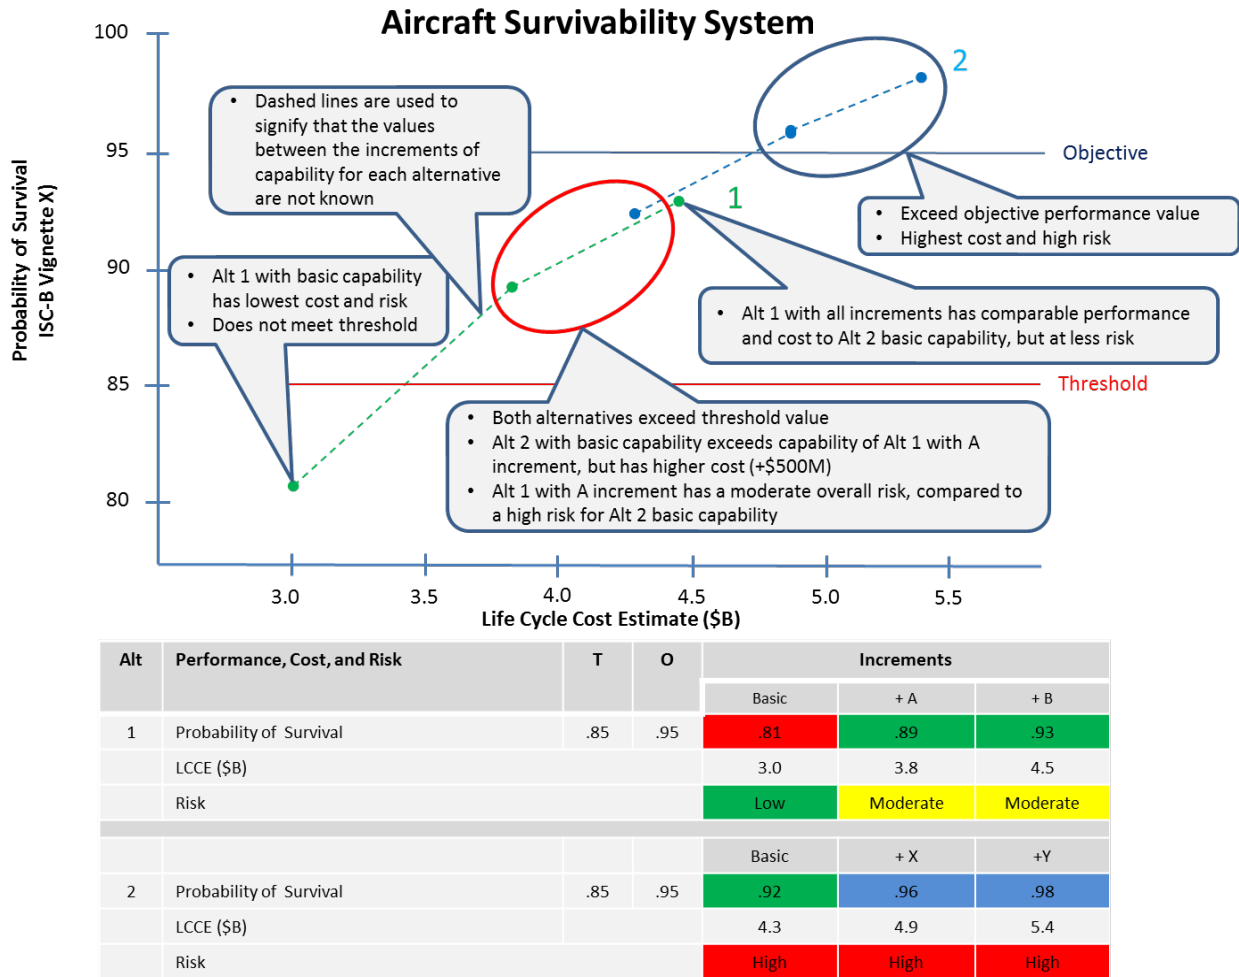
Aircraft Survivability System

100
95
90
85
80

Probability of Survival
ISC-B Vignette X)

• Dashed lines are used to signify that the values between the increments of capability for each alternative are not known

2

Objective

1

• Exceed objective performance value
• Highest cost and high risk

• Alt 1 with basic capability has lowest cost and risk
• Does not meet threshold

• Alt 1 with all increments has comparable performance and cost to Alt 2 basic capability, but at less risk

Threshold

• Both alternatives exceed threshold value
• Alt 2 with basic capability exceeds capability of Alt 1 with A increment, but has higher cost (+$500M)
• Alt 1 with A increment has a moderate overall risk, compared to a high risk for Alt 2 basic capability

3.0 3.5 4.0 4.5 5.0 5.5
Life Cycle Cost Estimate ($B)

| Alt | Performance, Cost, and Risk | T | O | Increments | | |
|---|---|---|---|---|---|---|
| | | | | Basic | + A | + B |
| 1 | Probability of Survival | .85 | .95 | .81 | .89 | .93 |
| | LCCE ($B) | | | 3.0 | 3.8 | 4.5 |
| | Risk | | | Low | Moderate | Moderate |
| | | | | | | |
| | | | | Basic | + X | +Y |
| 2 | Probability of Survival | .85 | .95 | .92 | .96 | .98 |
| | LCCE ($B) | | | 4.3 | 4.9 | 5.4 |
| | Risk | | | High | High | High |